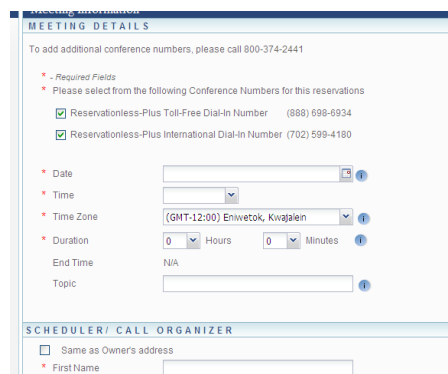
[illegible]

MEETING DETAILS

To add additional conference numbers, please call 800-374-2441

* - Required Fields
* Please select from the following Conference Numbers for this reservations

Reservationless-Plus Toll-Free Dial-In Number (888) 698-6934

Reservationless-Plus International Dial-In Number (702) 599-4180

* Date
* Time
* Time Zone (GMT-12:00) Eniwetok, Kwajalein
* Duration 0 Hours 0 Minutes
End Time N/A
Topic

SCHEDULER/ CALL ORGANIZER

Same as Owner's address
* First Name